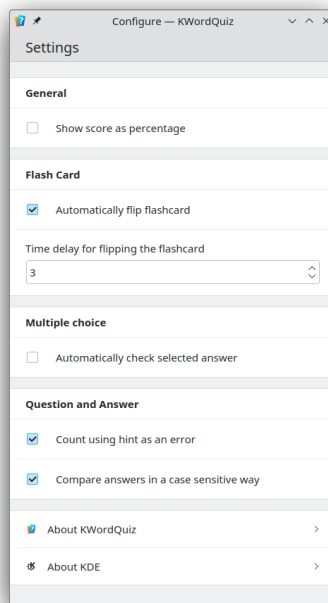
Configure — KWordQuiz

Settings

General

Show score as percentage

Flash Card

Automatically flip flashcard

Time delay for flipping the flashcard

3

Multiple choice

Automatically check selected answer

Question and Answer

Count using hint as an error

Compare answers in a case sensitive way

About KWordQuiz

About KDE